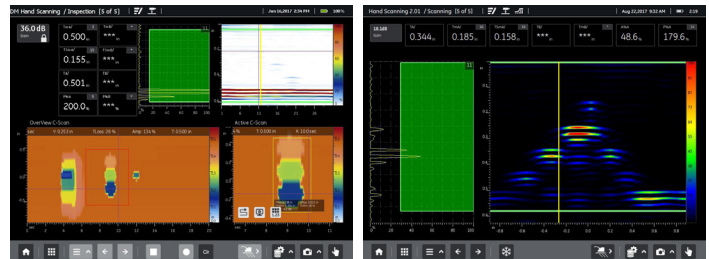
DM Hand Scanning / Inspection [5 of 5]

Jun 16,2017 2:34 PM

36.0 dB

0.500

0.155

***

200.0

***

***

***

OverView C-Scan

Active C-Scan

Hand Scanning 2.01 / Scanning [5 of 5]

Aug 22,2017 9:32 AM

16.169

0.344

0.185

0.158

***

***

48.6

179.6